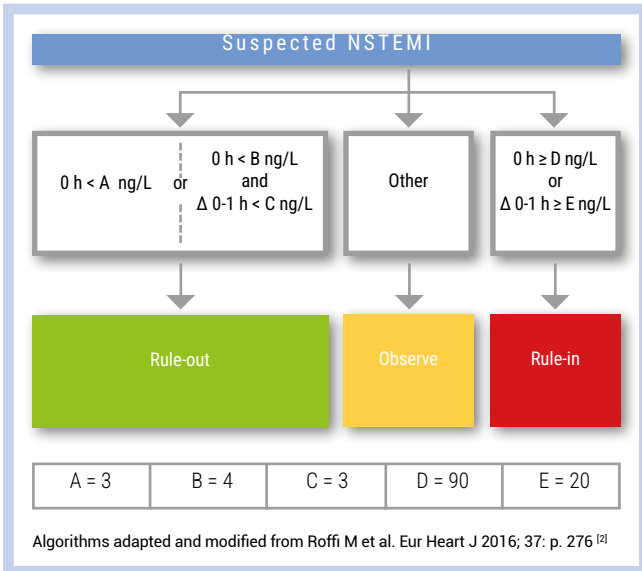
Suspected NSTEMI

0 h < A ng/L or 0 h < B ng/L and Δ 0-1 h < C ng/L

Other

0 h ≥ D ng/L or Δ 0-1 h ≥ E ng/L

Rule-out

Observe

Rule-in

| A = 3 | B = 4 | C = 3 | D = 90 | E = 20 |
|---|---|---|---|---|

Algorithms adapted and modified from Roffi M et al. Eur Heart J 2016; 37: p. 276 [2]